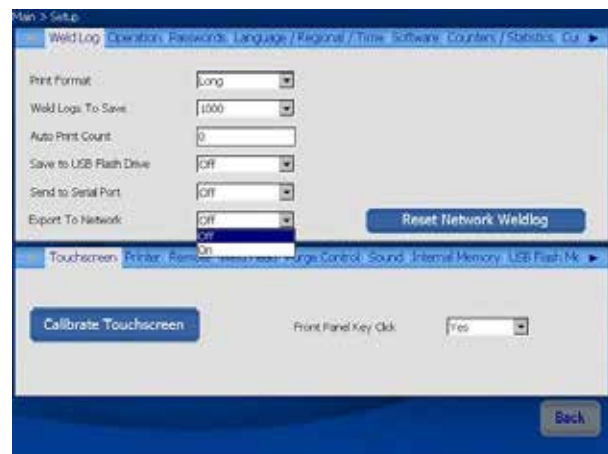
Main > Setup

Weld Log Operation Passwords Language / Regional / Time Software Counters / Statistics Cu

Print Format Long

Weld Logs To Save 1000

Auto Print Count 0

Save to USB Flash Drive Off

Send to Serial Port Off

Export To Network Off

Off

On

Reset Network Weldlog

Touchscreen Printer Remo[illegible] Purge Control Sound Internal Memory USB Flash Me

Calibrate Touchscreen

Front Panel Key Click Yes

Back